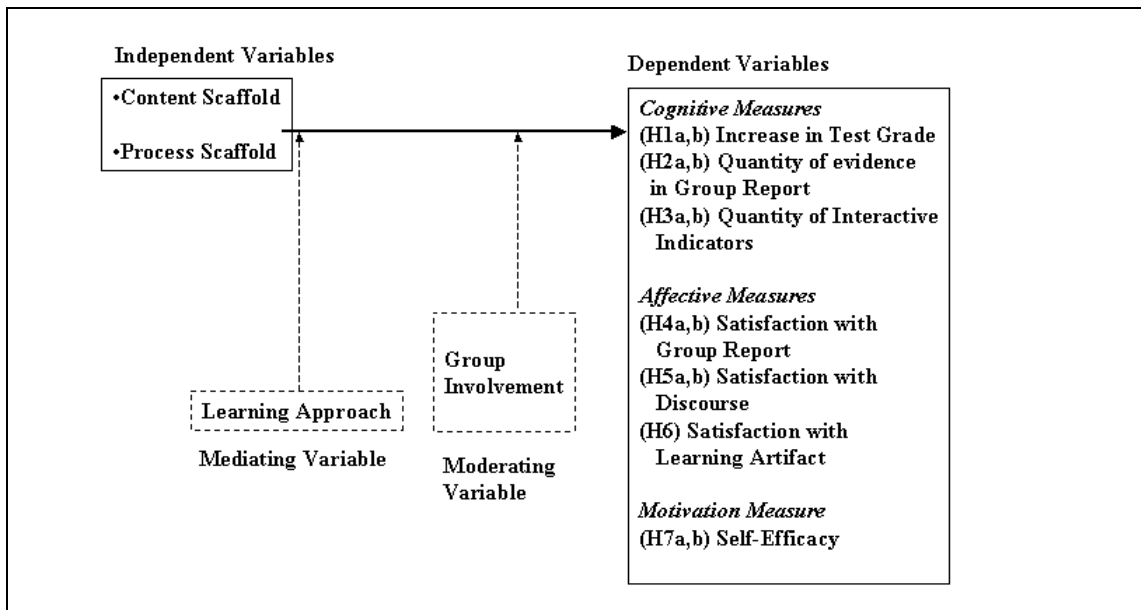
Independent Variables

•Content Scaffold

•Process Scaffold

Learning Approach

Mediating Variable

Group Involvement

Moderating Variable

Dependent Variables

*Cognitive Measures*
(H1a,b) Increase in Test Grade
(H2a,b) Quantity of evidence in Group Report
(H3a,b) Quantity of Interactive Indicators

*Affective Measures*
(H4a,b) Satisfaction with Group Report
(H5a,b) Satisfaction with Discourse
(H6) Satisfaction with Learning Artifact

*Motivation Measure*
(H7a,b) Self-Efficacy